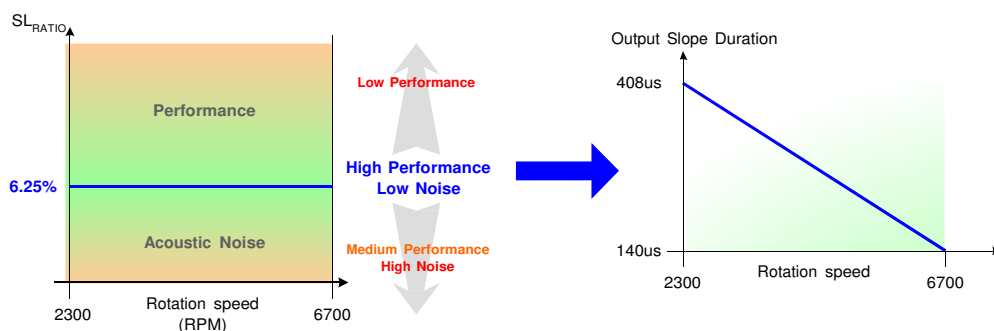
$SL_{RATIO}$

Performance

6.25%

Acoustic Noise

2300

Rotation speed (RPM)

6700

Low Performance

High Performance
Low Noise

Medium Performance
High Noise

Output Slope Duration

408us

140us

2300

Rotation speed

6700